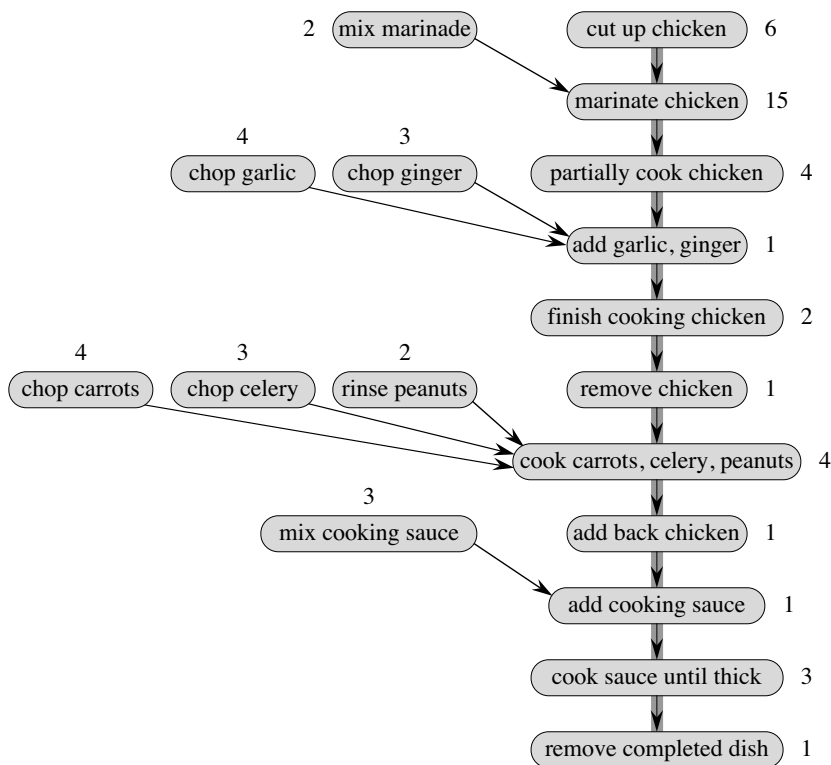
2 mix marinade

cut up chicken 6

marinate chicken 15

4 chop garlic

3 chop ginger

partially cook chicken 4

add garlic, ginger 1

finish cooking chicken 2

4 chop carrots

3 chop celery

2 rinse peanuts

remove chicken 1

cook carrots, celery, peanuts 4

3 mix cooking sauce

add back chicken 1

add cooking sauce 1

cook sauce until thick 3

remove completed dish 1